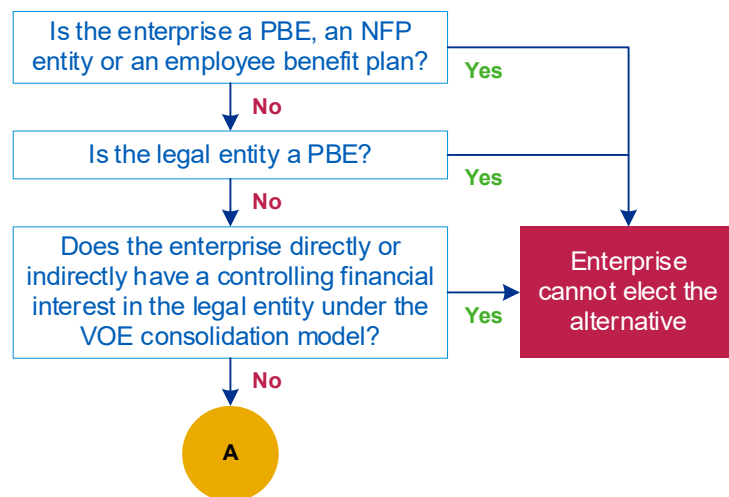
Is the enterprise a PBE, an NFP entity or an employee benefit plan?

Yes

No

Is the legal entity a PBE?

Yes

No

Does the enterprise directly or indirectly have a controlling financial interest in the legal entity under the VOE consolidation model?

Yes

Enterprise cannot elect the alternative

No

A